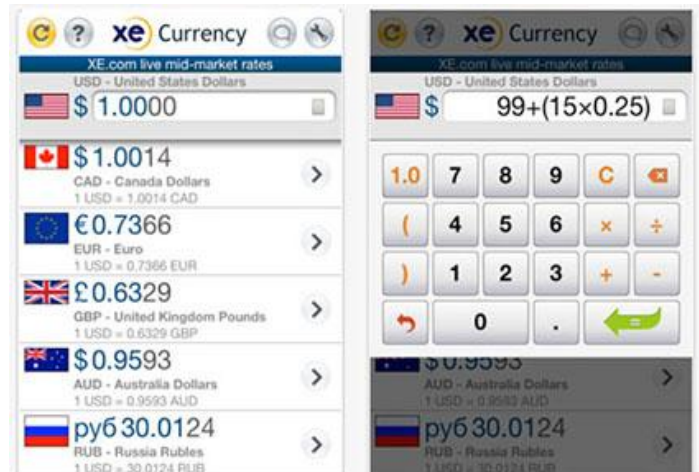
C ? xe Currency
XE.com live mid-market rates
USD - United States Dollars
$ 1.0000

$ 1.0014
CAD - Canada Dollars
1 USD = 1.0014 CAD

€ 0.7366
EUR - Euro
1 USD = 0.7366 EUR

£ 0.6329
GBP - United Kingdom Pounds
1 USD = 0.6329 GBP

$ 0.9593
AUD - Australia Dollars
1 USD = 0.9593 AUD

руб 30.0124
RUB - Russia Rubles
1 USD = 30.0124 RUB

C ? xe Currency
XE.com live mid-market rates
USD - United States Dollars
$ 99+(15×0.25)

| 1.0 | 7 | 8 | 9 | C | |
|---|---|---|---|---|---|
| ( | 4 | 5 | 6 | × | ÷ |
| ) | 1 | 2 | 3 | + | - |
| | 0 | | . | | |

$ 0.9593
AUD - Australia Dollars
1 USD = 0.9593 AUD

руб 30.0124
RUB - Russia Rubles
1 USD = 30.0124 RUB